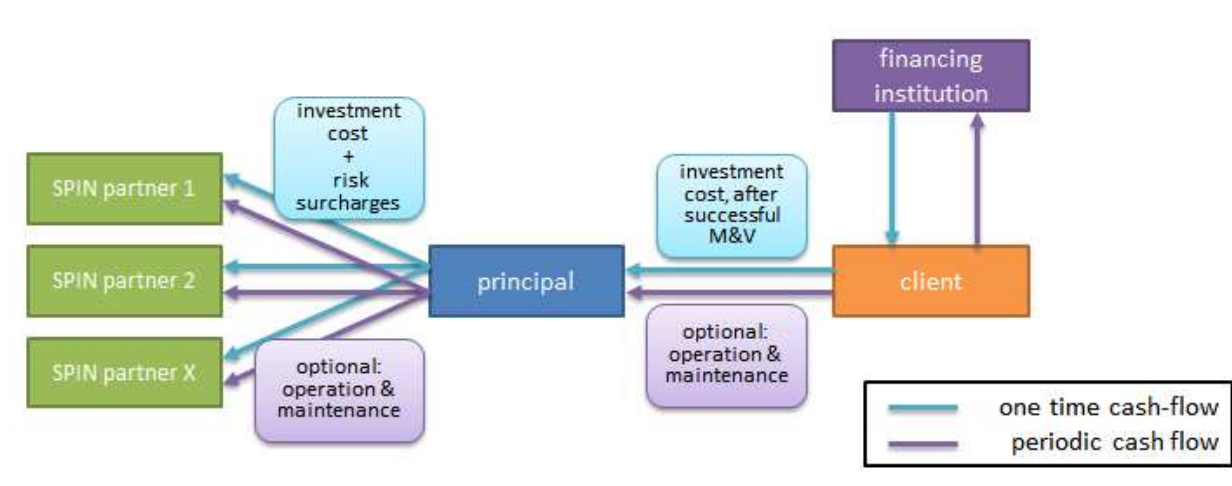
financing institution

investment cost + risk surcharges

SPIN partner 1

SPIN partner 2

SPIN partner X

investment cost, after successful M&V

principal

client

optional: operation & maintenance

optional: operation & maintenance

one time cash-flow

periodic cash flow